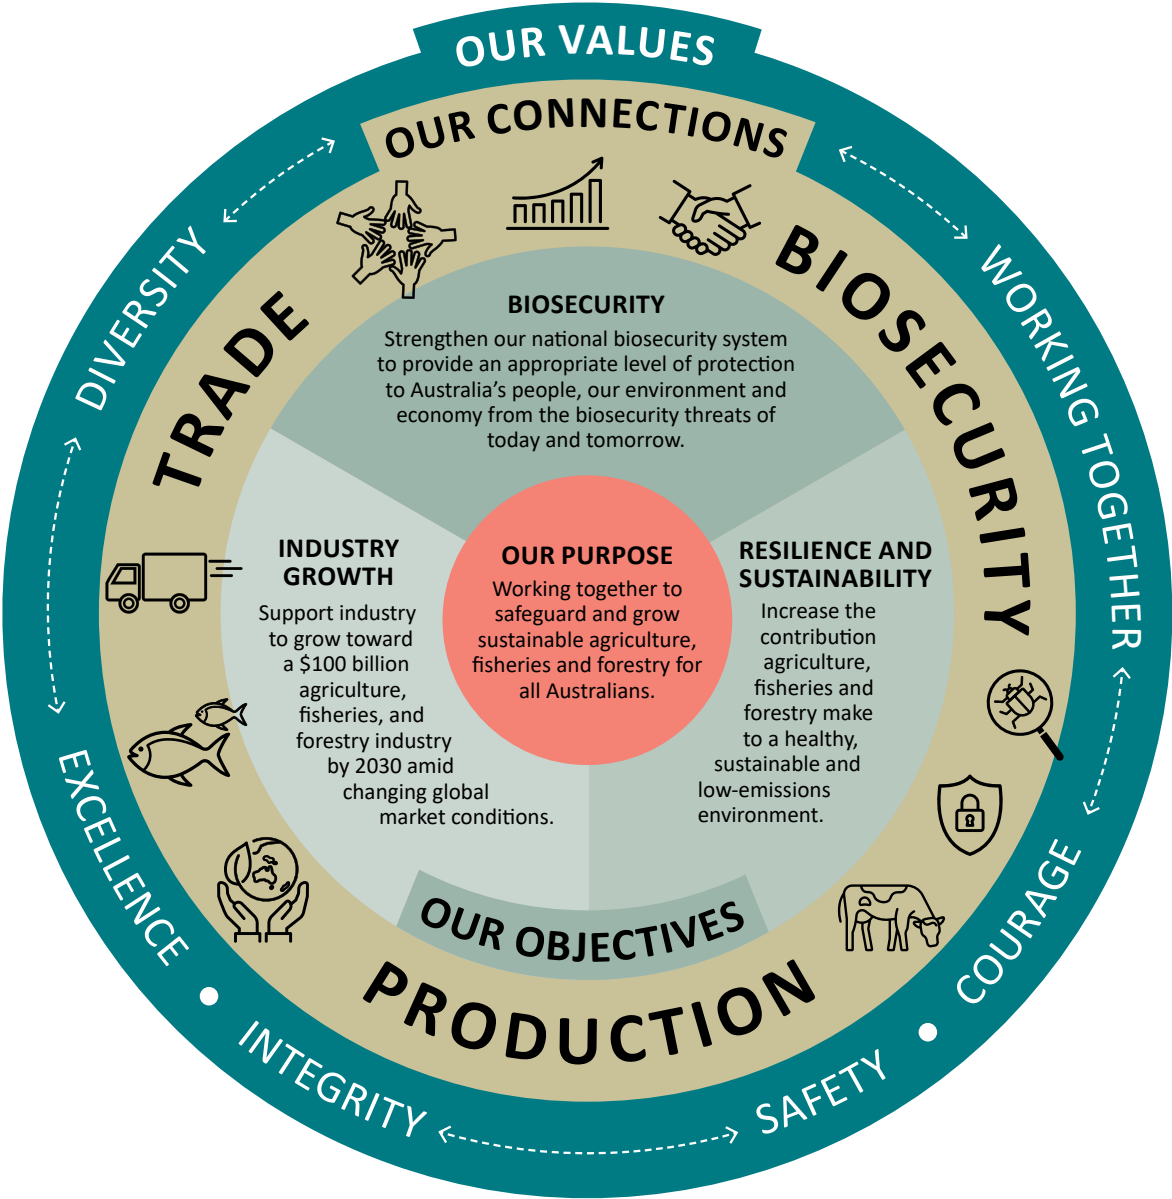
OUR VALUES

OUR CONNECTIONS

DIVERSITY

WORKING TOGETHER

TRADE

BIOSECURITY

BIOSECURITY

Strengthen our national biosecurity system to provide an appropriate level of protection to Australia's people, our environment and economy from the biosecurity threats of today and tomorrow.

INDUSTRY GROWTH

Support industry to grow toward a $100 billion agriculture, fisheries, and forestry industry by 2030 amid changing global market conditions.

OUR PURPOSE

Working together to safeguard and grow sustainable agriculture, fisheries and forestry for all Australians.

RESILIENCE AND SUSTAINABILITY

Increase the contribution agriculture, fisheries and forestry make to a healthy, sustainable and low-emissions environment.

OUR OBJECTIVES

PRODUCTION

EXCELLENCE

COURAGE

INTEGRITY

SAFETY